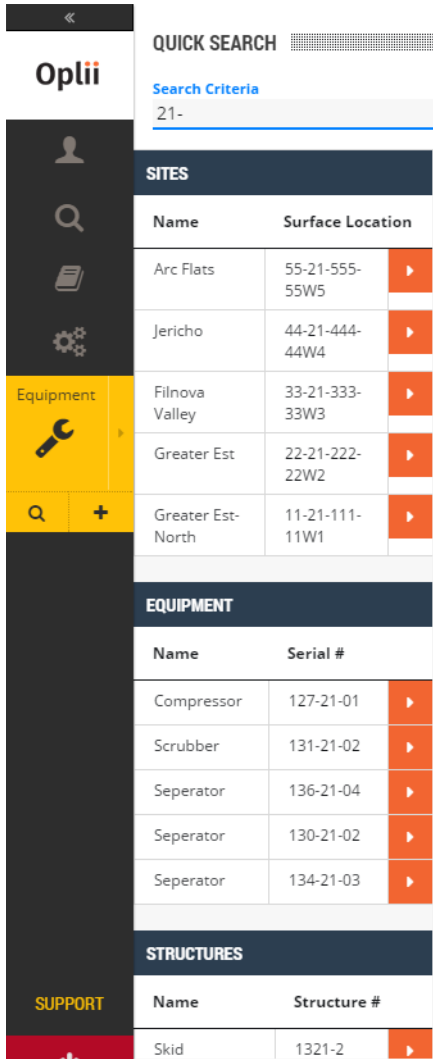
«

Oplii

Equipment

SUPPORT

QUICK SEARCH

Search Criteria
21-

SITES

| Name | Surface Location |
|---|---|
| Arc Flats | 55-21-555-55W5 |
| Jericho | 44-21-444-44W4 |
| Filnova Valley | 33-21-333-33W3 |
| Greater Est | 22-21-222-22W2 |
| Greater Est-North | 11-21-111-11W1 |

EQUIPMENT

| Name | Serial # |
|---|---|
| Compressor | 127-21-01 |
| Scrubber | 131-21-02 |
| Seperator | 136-21-04 |
| Seperator | 130-21-02 |
| Seperator | 134-21-03 |

STRUCTURES

| Name | Structure # |
|---|---|
| Skid | 1321-2 |